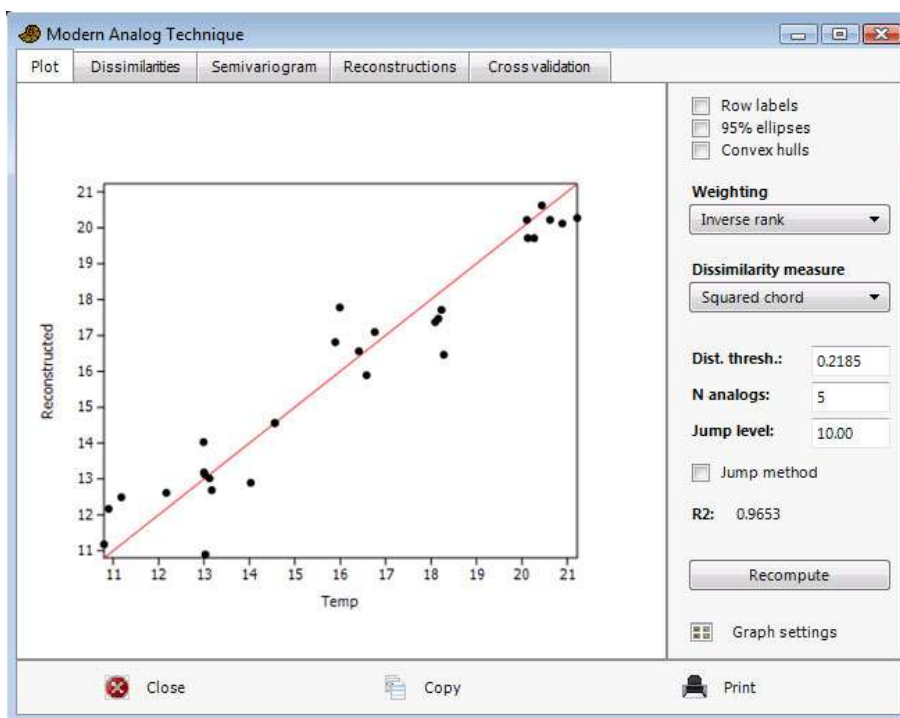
Modern Analog Technique

Plot | Dissimilarities | Semivariogram | Reconstructions | Cross validation

Row labels
95% ellipses
Convex hulls

Weighting
Inverse rank

Dissimilarity measure
Squared chord

Dist. thresh.: 0.2185
N analogs: 5
Jump level: 10.00
Jump method

R2: 0.9653

Recompute

Graph settings

21
20
19
18
17
16
15
14
13
12
11
Reconstructed

11 12 13 14 15 16 17 18 19 20 21
Temp

Close
Copy
Print